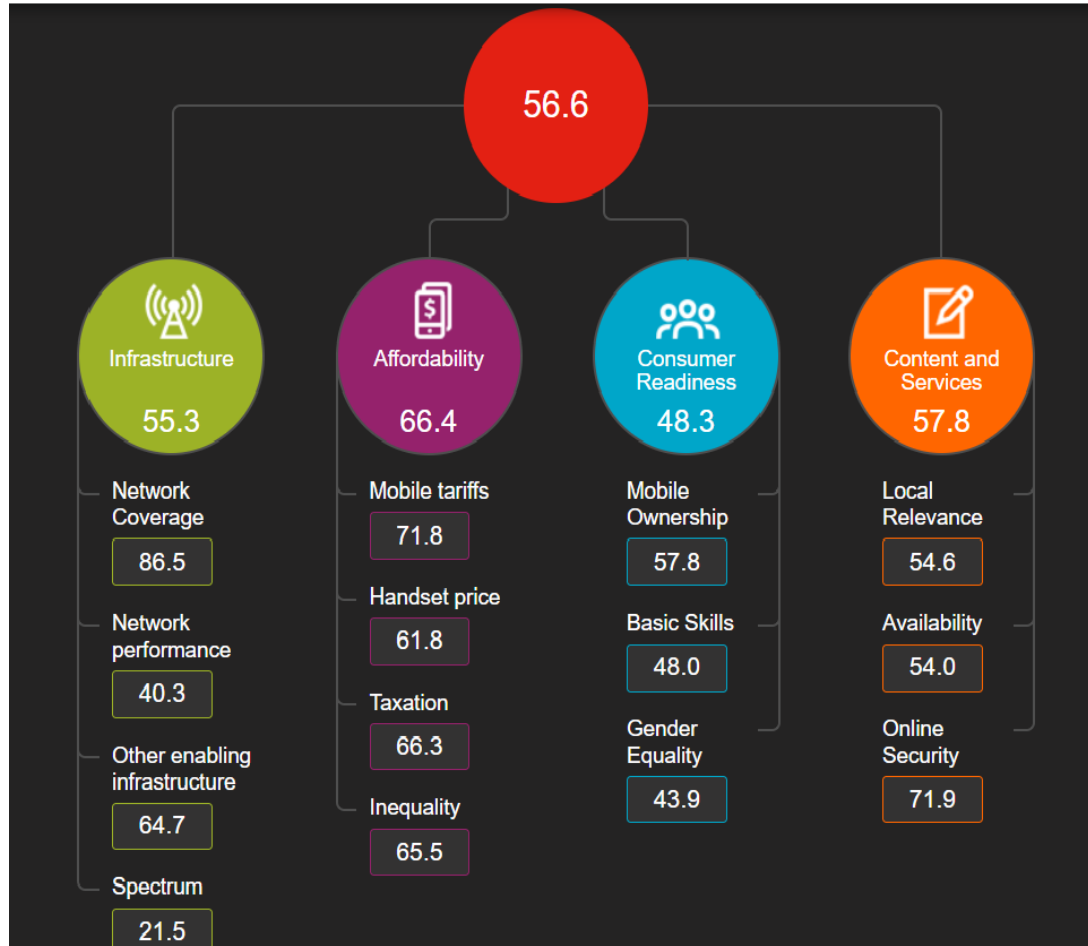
56.6

Infrastructure
55.3

Network Coverage
86.5

Network performance
40.3

Other enabling infrastructure
64.7

Spectrum
21.5

Affordability
66.4

Mobile tariffs
71.8

Handset price
61.8

Taxation
66.3

Inequality
65.5

Consumer Readiness
48.3

Mobile Ownership
57.8

Basic Skills
48.0

Gender Equality
43.9

Content and Services
57.8

Local Relevance
54.6

Availability
54.0

Online Security
71.9